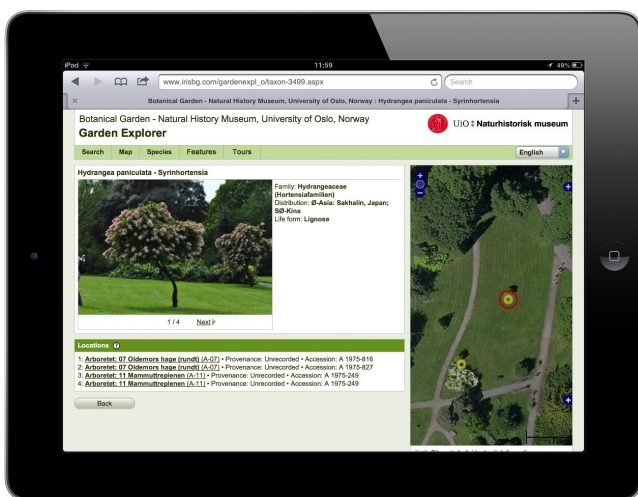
iPad 11:59 49%

www.irisbg.com/gardenexpl_o/taxon-3499.aspx

Search

Botanical Garden - Natural History Museum, University of Oslo, Norway : Hydrangea paniculata - Syrinhortensia

Botanical Garden - Natural History Museum, University of Oslo, Norway
Garden Explorer

UiO : Naturhistorisk museum

Search Map Species Features Tours

English

Hydrangea paniculata - Syrinhortensia

Family: **Hydrangeaceae (Hortensiafamilien)**
Distribution: **Ø-Asia: Sakhalin, Japan; SØ-Kina**
Life form: **Lignose**

1 / 4 Next

Locations

1: Arboretet: 07 Oldemors hage (rundt) (A-07) • Provenance: Unrecorded • Accession: A 1975-818
2: Arboretet: 07 Oldemors hage (rundt) (A-07) • Provenance: Unrecorded • Accession: A 1975-827
3: Arboretet: 11 Mammuttreplenen (A-11) • Provenance: Unrecorded • Accession: A 1975-249
4: Arboretet: 11 Mammuttreplenen (A-11) • Provenance: Unrecorded • Accession: A 1975-249

Back